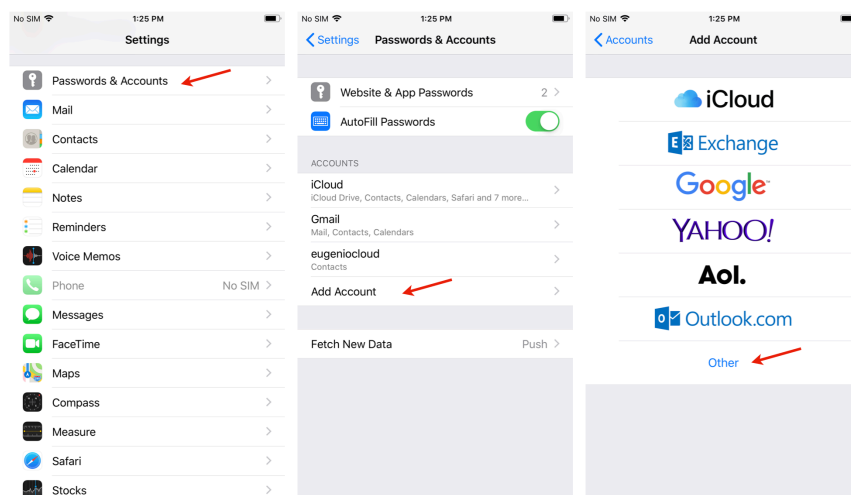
No SIM 1:25 PM
Settings
Passwords & Accounts
Mail
Contacts
Calendar
Notes
Reminders
Voice Memos
Phone No SIM
Messages
FaceTime
Maps
Compass
Measure
Safari
Stocks

No SIM 1:25 PM
Settings Passwords & Accounts
Website & App Passwords 2
AutoFill Passwords
ACCOUNTS
iCloud
iCloud Drive, Contacts, Calendars, Safari and 7 more...
Gmail
Mail, Contacts, Calendars
eugeniocloud
Contacts
Add Account
Fetch New Data Push

No SIM 1:25 PM
Accounts Add Account
iCloud
Exchange
Google
YAHOO!
Aol.
Outlook.com
Other